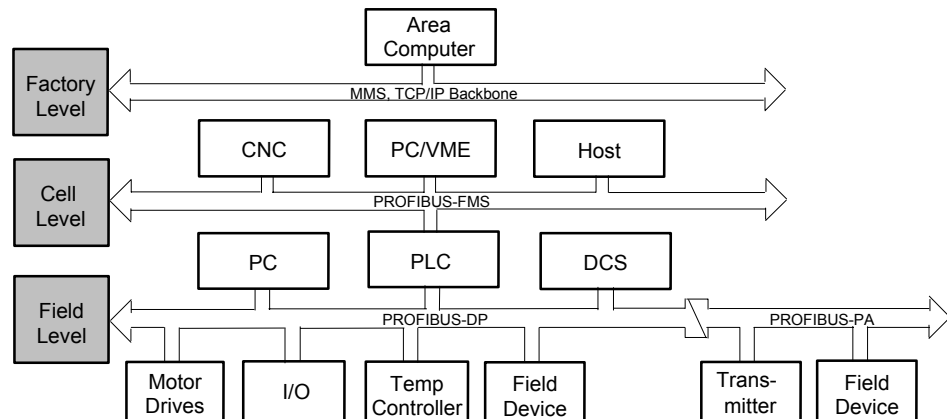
Area Computer

Factory Level

MMS, TCP/IP Backbone

CNC

PC/VME

Host

Cell Level

PROFIBUS-FMS

PC

PLC

DCS

Field Level

PROFIBUS-DP

PROFIBUS-PA

Motor Drives

I/O

Temp Controller

Field Device

Transmitter

Field Device